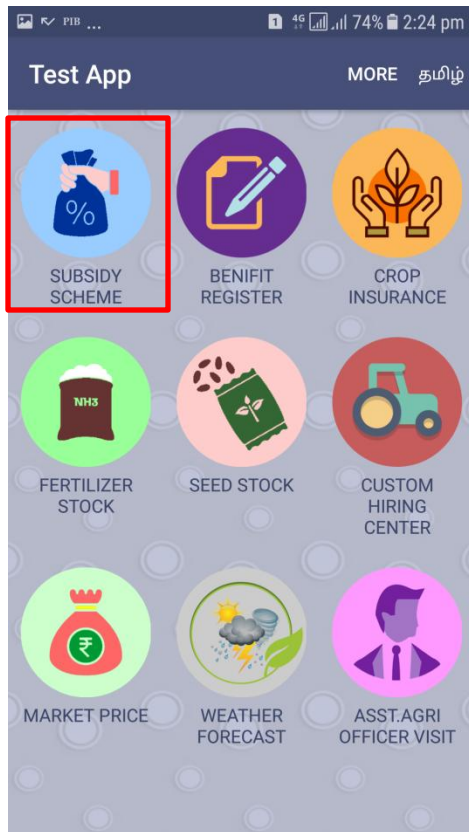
PIB ... 1 4G 74% 2:24 pm

Test App MORE தமிழ்

%
SUBSIDY SCHEME

BENIFIT REGISTER

CROP INSURANCE

NH3
FERTILIZER STOCK

SEED STOCK

CUSTOM HIRING CENTER

₹
MARKET PRICE

WEATHER FORECAST

ASST.AGRI OFFICER VISIT